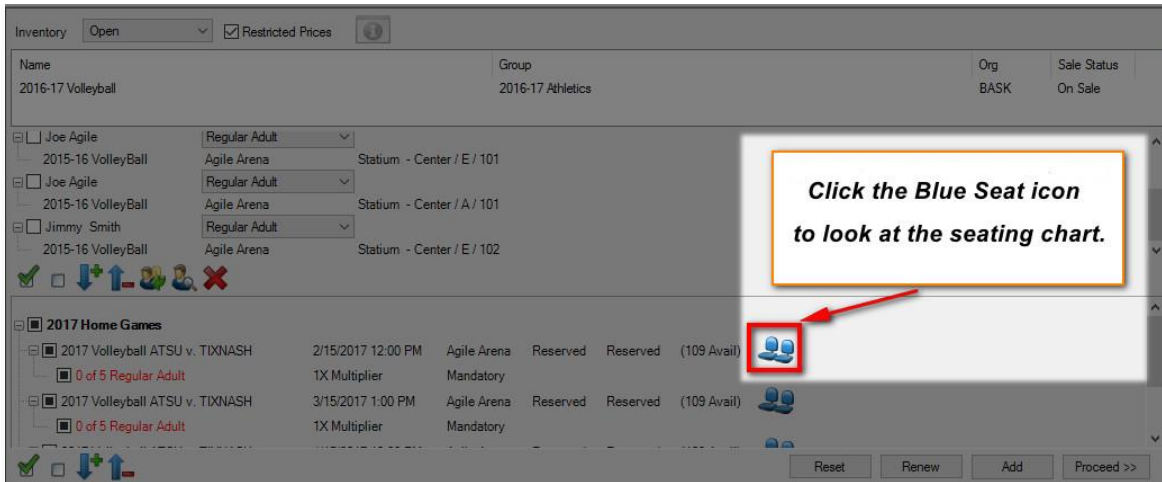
Inventory Open Restricted Prices

| Name | Group | Org | Sale Status |
|---|---|---|---|
| 2016-17 Volleyball | 2016-17 Athletics | BASK | On Sale |

Joe Agile Regular Adult
2015-16 VolleyBall Agile Arena Statium - Center / E / 101
Joe Agile Regular Adult
2015-16 VolleyBall Agile Arena Statium - Center / A / 101
Jimmy Smith Regular Adult
2015-16 VolleyBall Agile Arena Statium - Center / E / 102

Click the Blue Seat icon to look at the seating chart.

2017 Home Games
2017 Volleyball ATSU v. TIXNASH 2/15/2017 12:00 PM Agile Arena Reserved Reserved (109 Avail)
0 of 5 Regular Adult 1X Multiplier Mandatory
2017 Volleyball ATSU v. TIXNASH 3/15/2017 1:00 PM Agile Arena Reserved Reserved (109 Avail)
0 of 5 Regular Adult 1X Multiplier Mandatory
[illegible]

Reset Renew Add Proceed >>